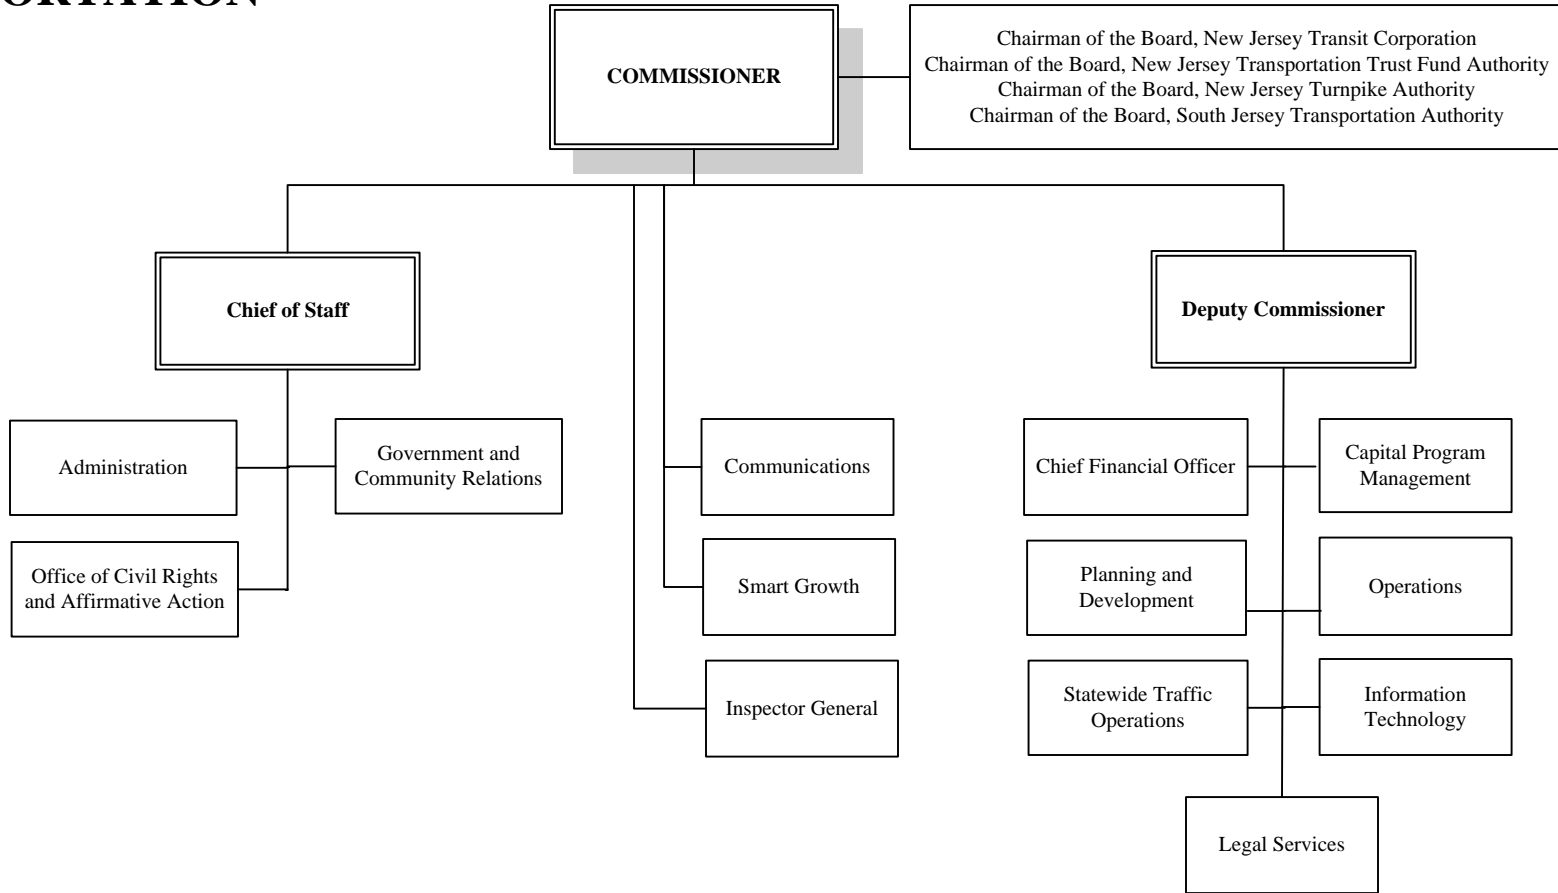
ORTATION

COMMISSIONER

Chairman of the Board, New Jersey Transit Corporation
Chairman of the Board, New Jersey Transportation Trust Fund Authority
Chairman of the Board, New Jersey Turnpike Authority
Chairman of the Board, South Jersey Transportation Authority

Chief of Staff

Administration

Government and Community Relations

Office of Civil Rights and Affirmative Action

Communications

Smart Growth

Inspector General

Deputy Commissioner

Chief Financial Officer

Capital Program Management

Planning and Development

Operations

Statewide Traffic Operations

Information Technology

Legal Services